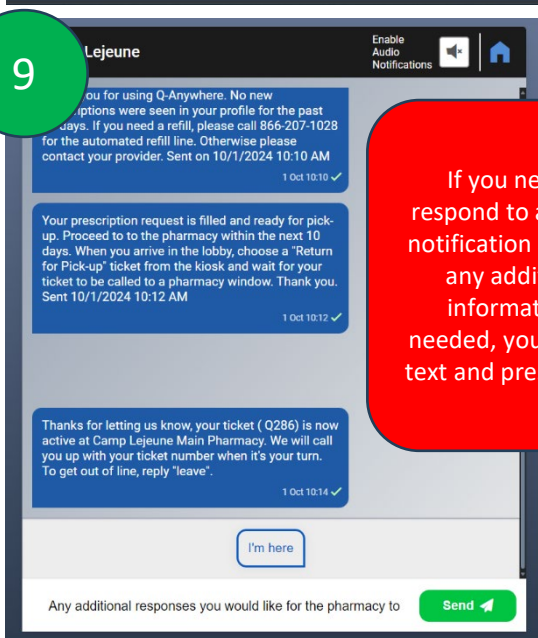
9

Lejeune

Enable Audio Notifications

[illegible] you for using Q-Anywhere. No new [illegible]scriptions were seen in your profile for the past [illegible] days. If you need a refill, please call 866-207-1028 for the automated refill line. Otherwise please contact your provider. Sent on 10/1/2024 10:10 AM

1 Oct 10:10

Your prescription request is filled and ready for pick-up. Proceed to to the pharmacy within the next 10 days. When you arrive in the lobby, choose a "Return for Pick-up" ticket from the kiosk and wait for your ticket to be called to a pharmacy window. Thank you. Sent 10/1/2024 10:12 AM

1 Oct 10:12

If you ne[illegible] respond to a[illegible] notification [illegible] any addi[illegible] informat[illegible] needed, you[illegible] text and pre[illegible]

Thanks for letting us know, your ticket ( Q286) is now active at Camp Lejeune Main Pharmacy. We will call you up with your ticket number when it's your turn. To get out of line, reply "leave".

1 Oct 10:14

I'm here

Any additional responses you would like for the pharmacy to

Send